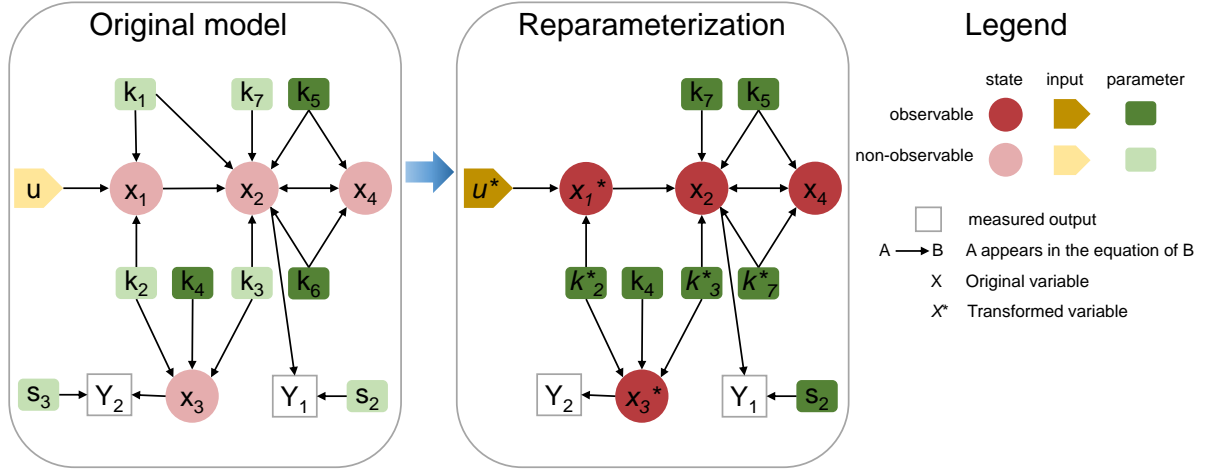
Original model

$k_1$ $k_7$ $k_5$

u $x_1$ $x_2$ $x_4$

$k_2$ $k_4$ $k_3$ $k_6$

$s_3$ $Y_2$ $x_3$ $Y_1$ $s_2$

Reparameterization

$k_7$ $k_5$

$u^*$ $x_1^*$ $x_2$ $x_4$

$k^*_2$ $k_4$ $k^*_3$ $k^*_7$

$Y_2$ $x_3^*$ $Y_1$ $s_2$

Legend

state input parameter

observable

non-observable

measured output

A → B A appears in the equation of B

X Original variable

$X^*$ Transformed variable